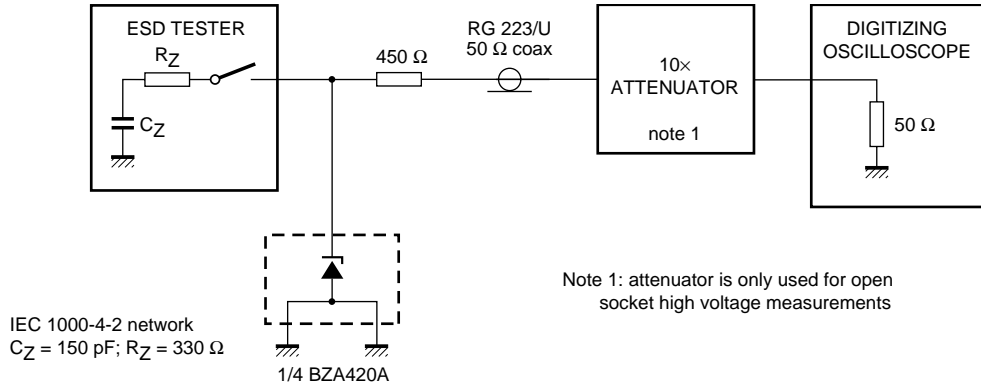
ESD TESTER

$R_Z$

$C_Z$

450 Ω

RG 223/U
50 Ω coax

10×
ATTENUATOR

note 1

DIGITIZING
OSCILLOSCOPE

50 Ω

Note 1: attenuator is only used for open socket high voltage measurements

IEC 1000-4-2 network
$C_Z$ = 150 pF; $R_Z$ = 330 Ω

1/4 BZA420A